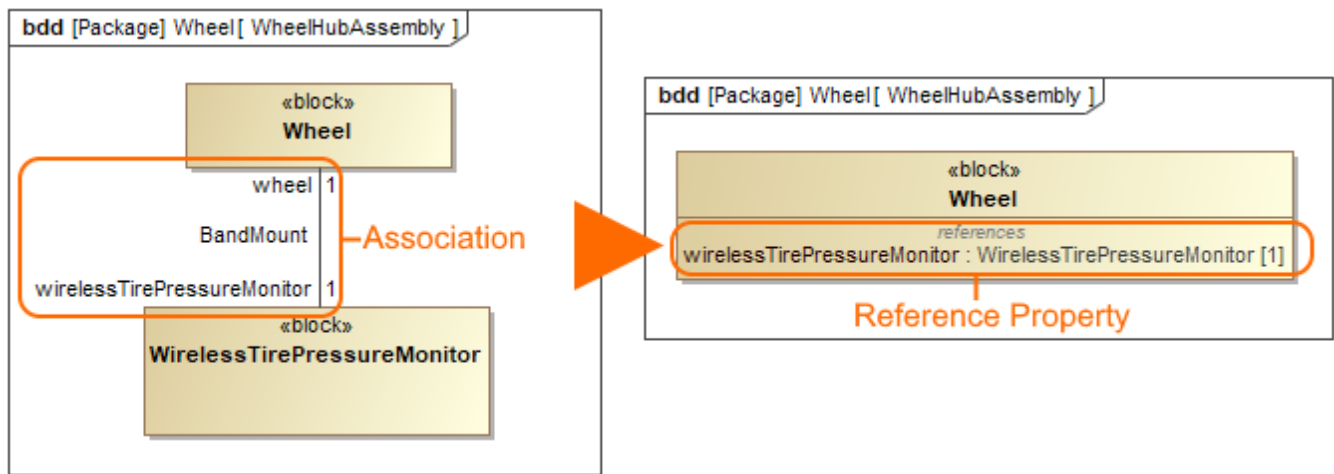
bdd [Package] Wheel [ WheelHubAssembly ]

«block»
Wheel

wheel 1

BandMount

wirelessTirePressureMonitor 1

Association

«block»
WirelessTirePressureMonitor

bdd [Package] Wheel [ WheelHubAssembly ]

«block»
Wheel

references
wirelessTirePressureMonitor : WirelessTirePressureMonitor [1]

Reference Property